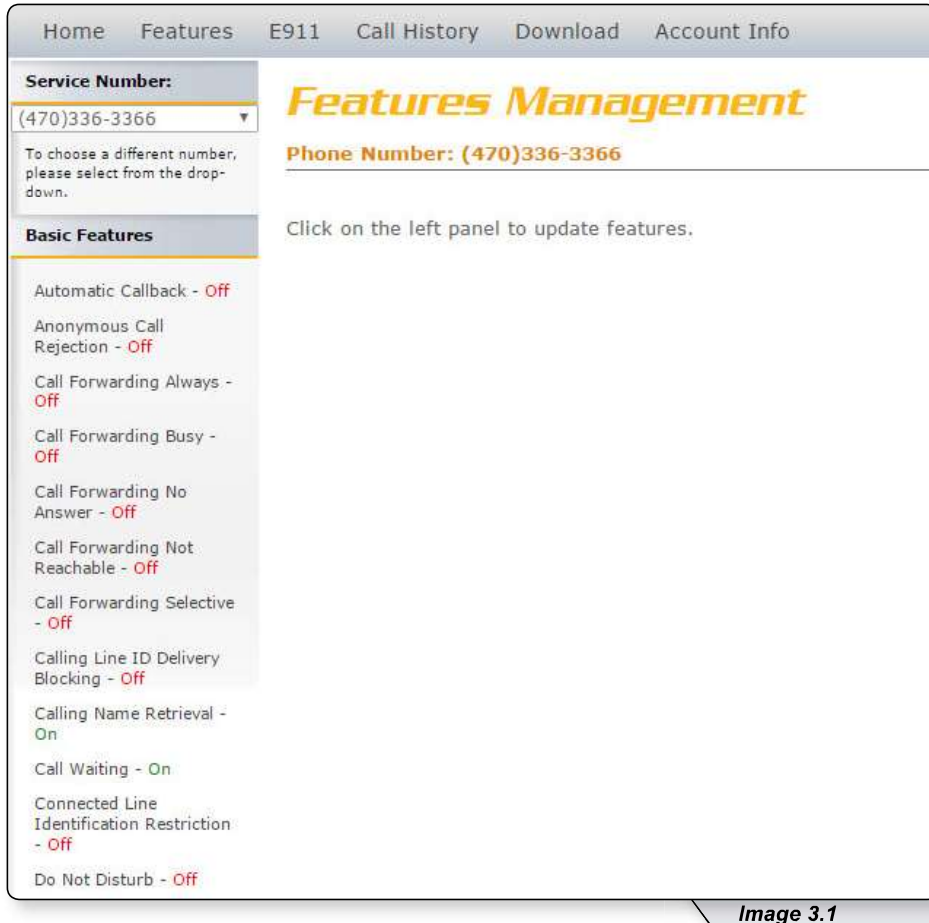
Home Features E911 Call History Download Account Info

Service Number:

(470)336-3366

To choose a different number, please select from the drop-down.

Basic Features

Automatic Callback - Off

Anonymous Call Rejection - Off

Call Forwarding Always - Off

Call Forwarding Busy - Off

Call Forwarding No Answer - Off

Call Forwarding Not Reachable - Off

Call Forwarding Selective - Off

Calling Line ID Delivery Blocking - Off

Calling Name Retrieval - On

Call Waiting - On

Connected Line Identification Restriction - Off

Do Not Disturb - Off

Features Management

Phone Number: (470)336-3366

Click on the left panel to update features.

Image 3.1